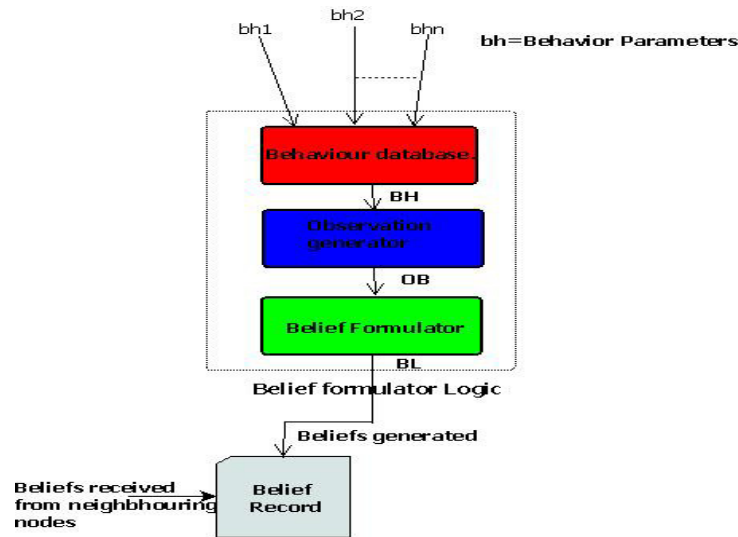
bh1

bh2

bhn

bh=Behavior Parameters

Behaviour database.

BH

Observation generator

OB

Belief Formulator

BL

Belief formulator Logic

Beliefs generated

Beliefs received from neighbouring nodes

Belief Record